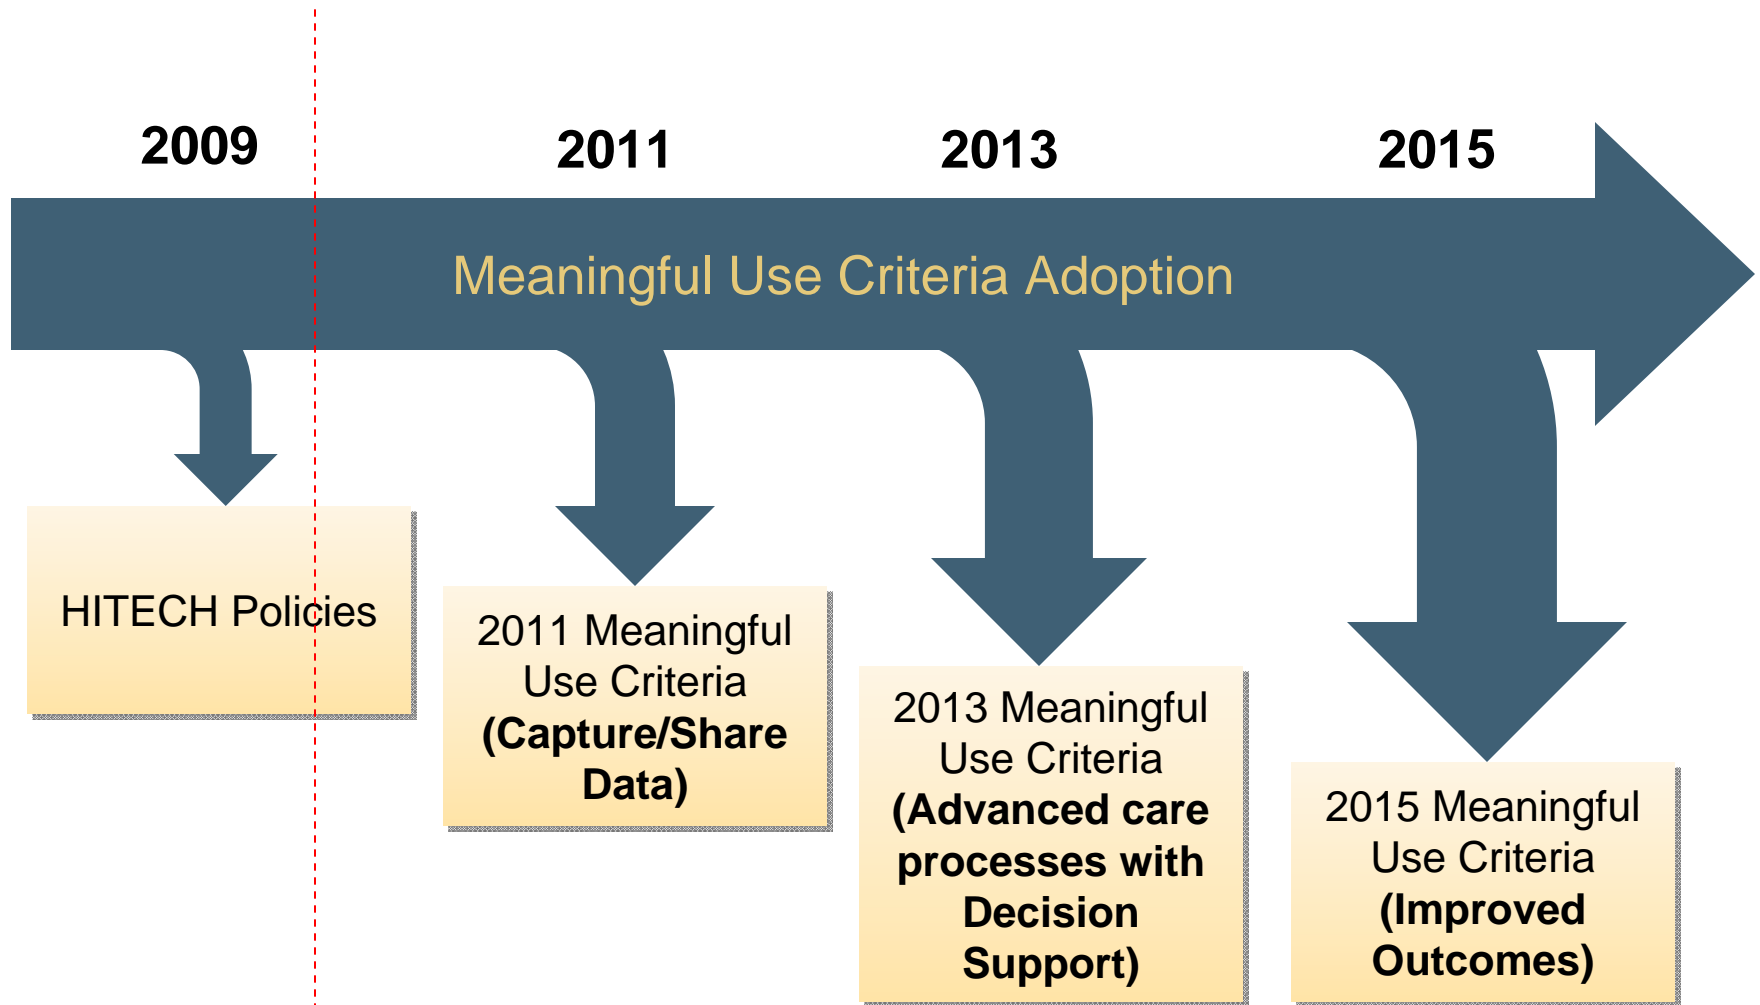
2009

2011

2013

2015

Meaningful Use Criteria Adoption

HITECH Policies

2011 Meaningful Use Criteria **(Capture/Share Data)**

2013 Meaningful Use Criteria **(Advanced care processes with Decision Support)**

2015 Meaningful Use Criteria **(Improved Outcomes)**